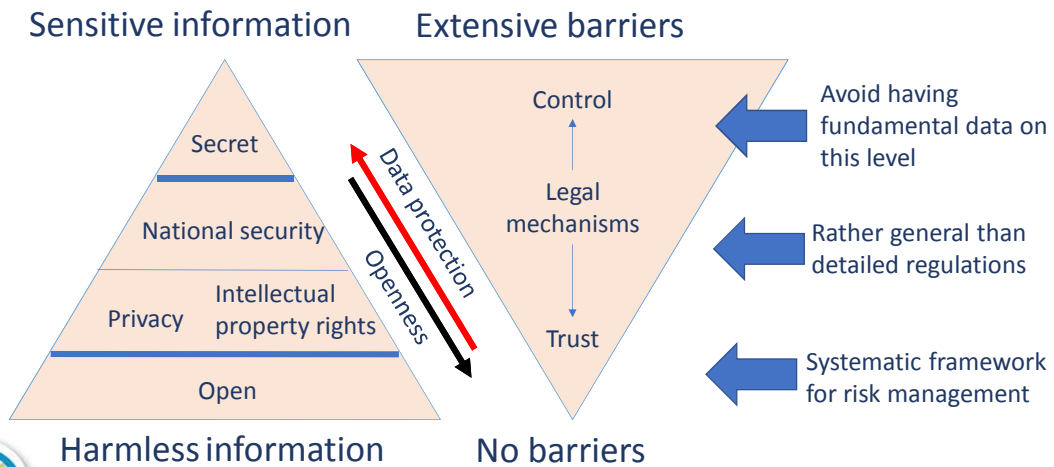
Sensitive information

Extensive barriers

Secret

National security

Privacy

Intellectual property rights

Open

Harmless information

Data protection

Openness

Control

Legal mechanisms

Trust

No barriers

Avoid having fundamental data on this level

Rather general than detailed regulations

Systematic framework for risk management